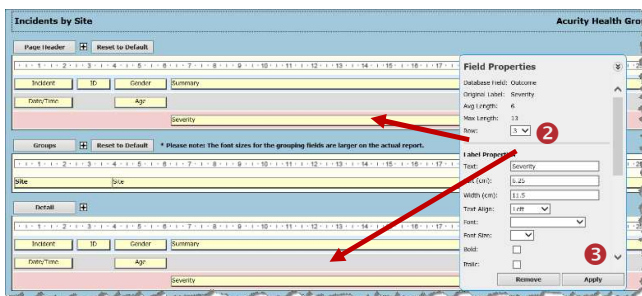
Incidents by Site

Acuity Health Grou

Page Header
Reset to Default

Incident
ID
Gender
Summary
Date/Time
Age
Severity

Groups
Reset to Default
* Please note: The font sizes for the grouping fields are larger on the actual report.

Site
Site

Detail

Incident
ID
Gender
Summary
Date/Time
Age
Severity

Field Properties

Database Field: Outcome
Original Label: Severity
Avg Length: 6
Max Length: 13
Row: 3

2

Label Properties
Text: Severity
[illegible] (cm): 8.25
Width (cm): 11.5
Text Align: Left
Font:
Font Size:
Bold:
Italic:

3

Remove
Apply